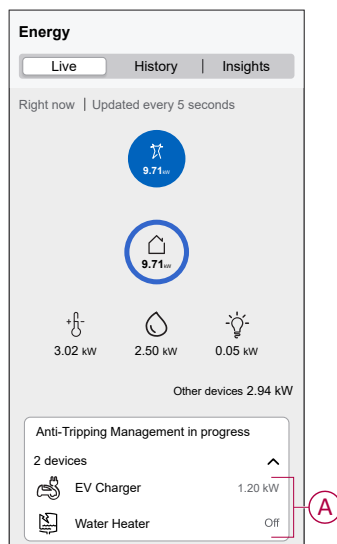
Energy

Live | History | Insights

Right now | Updated every 5 seconds

9.71 kW

9.71 kW

3.02 kW
2.50 kW
0.05 kW

Other devices 2.94 kW

Anti-Tripping Management in progress

2 devices

EV Charger 1.20 kW

Water Heater Off

A